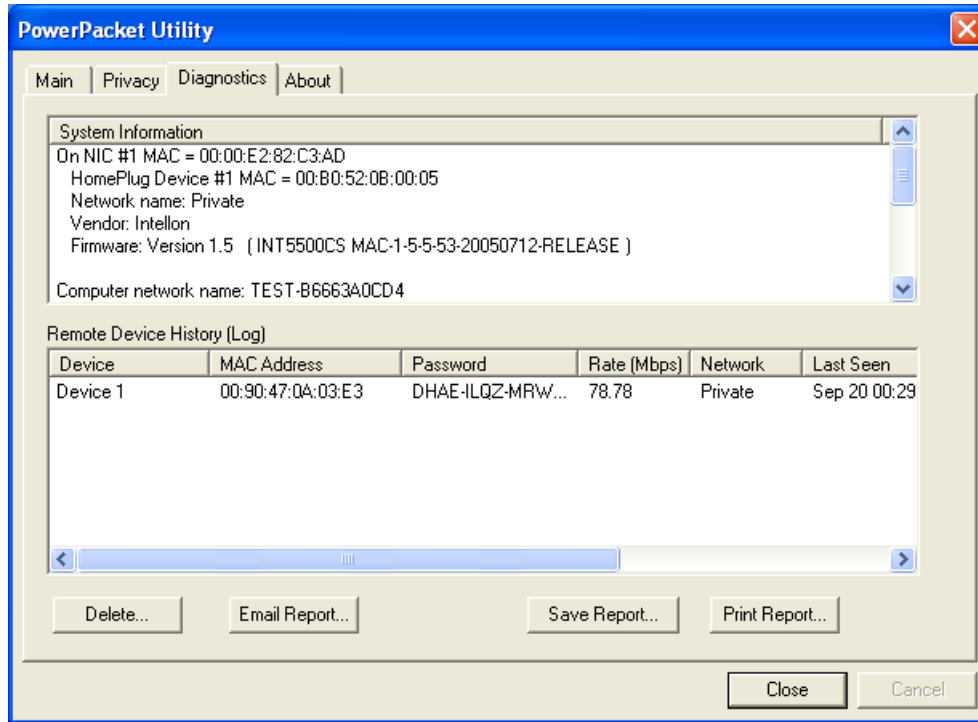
PowerPacket Utility

Main | Privacy | Diagnostics | About

System Information
On NIC #1 MAC = 00:00:E2:82:C3:AD
HomePlug Device #1 MAC = 00:B0:52:0B:00:05
Network name: Private
Vendor: Intellon
Firmware: Version 1.5 ( INT5500CS MAC-1-5-5-53-20050712-RELEASE )

Computer network name: TEST-B6663A0CD4

Remote Device History (Log)

| Device | MAC Address | Password | Rate (Mbps) | Network | Last Seen |
|---|---|---|---|---|---|
| Device 1 | 00:90:47:0A:03:E3 | DHAE-ILQZ-MRW... | 78.78 | Private | Sep 20 00:29 |

Delete... | Email Report... | Save Report... | Print Report...

Close | Cancel